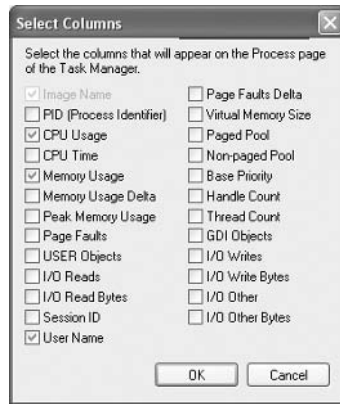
Select Columns

Select the columns that will appear on the Process page of the Task Manager.

☑ Image Name
☐ PID (Process Identifier)
☑ CPU Usage
☐ CPU Time
☑ Memory Usage
☐ Memory Usage Delta
☐ Peak Memory Usage
☐ Page Faults
☐ USER Objects
☐ I/O Reads
☐ I/O Read Bytes
☐ Session ID
☑ User Name

☐ Page Faults Delta
☐ Virtual Memory Size
☐ Paged Pool
☐ Non-paged Pool
☐ Base Priority
☐ Handle Count
☐ Thread Count
☐ GDI Objects
☐ I/O Writes
☐ I/O Write Bytes
☐ I/O Other
☐ I/O Other Bytes

OK Cancel